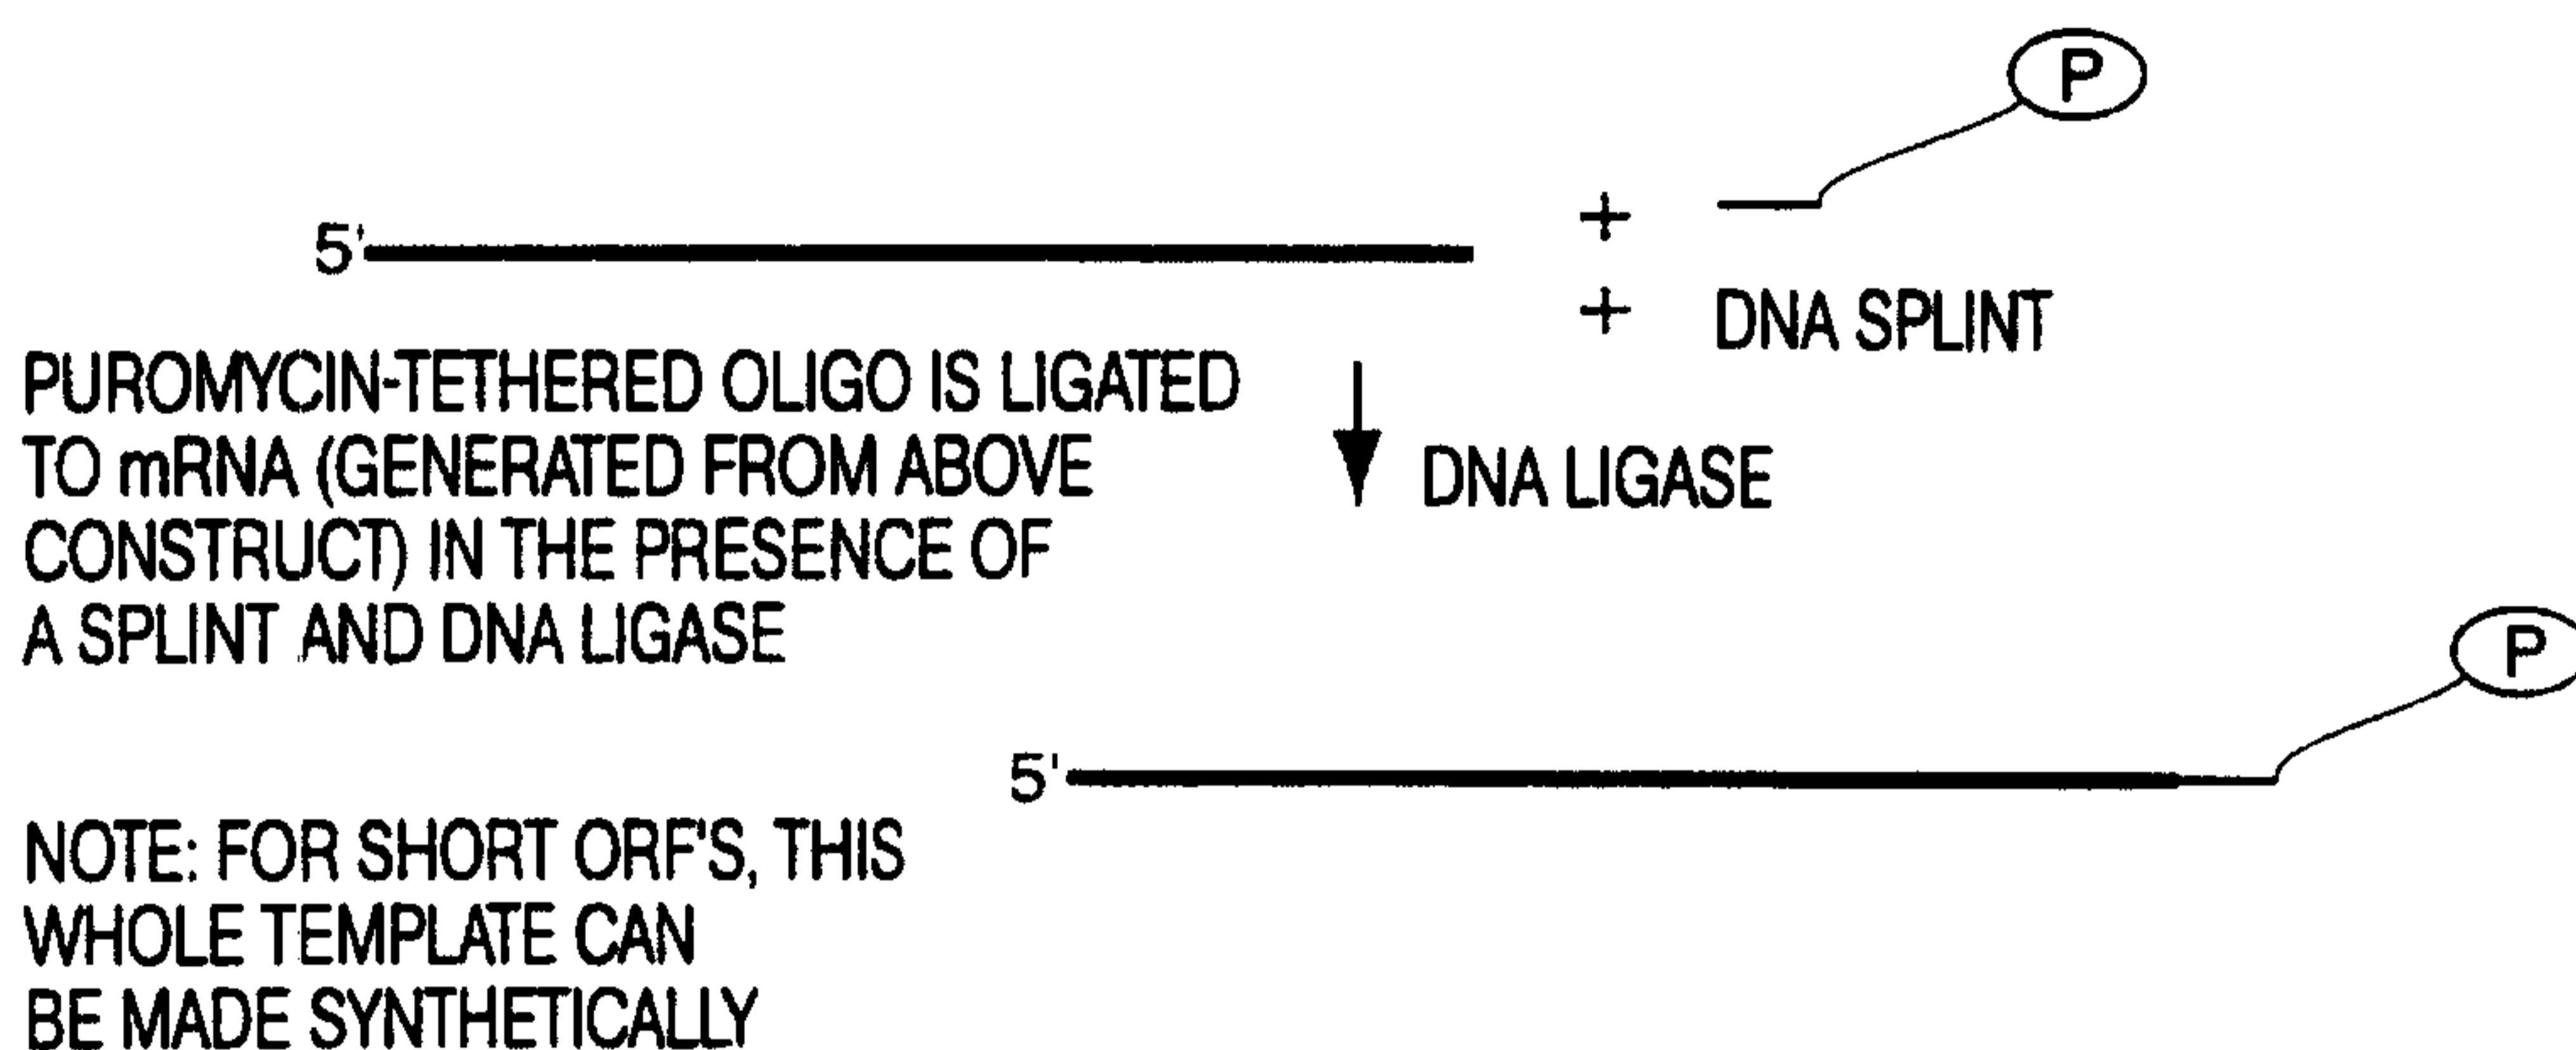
P

5'

+

+ DNA SPLINT

PUROMYCIN-TETHERED OLIGO IS LIGATED TO mRNA (GENERATED FROM ABOVE CONSTRUCT) IN THE PRESENCE OF A SPLINT AND DNA LIGASE

DNA LIGASE

P

5'

NOTE: FOR SHORT ORF'S, THIS WHOLE TEMPLATE CAN BE MADE SYNTHETICALLY